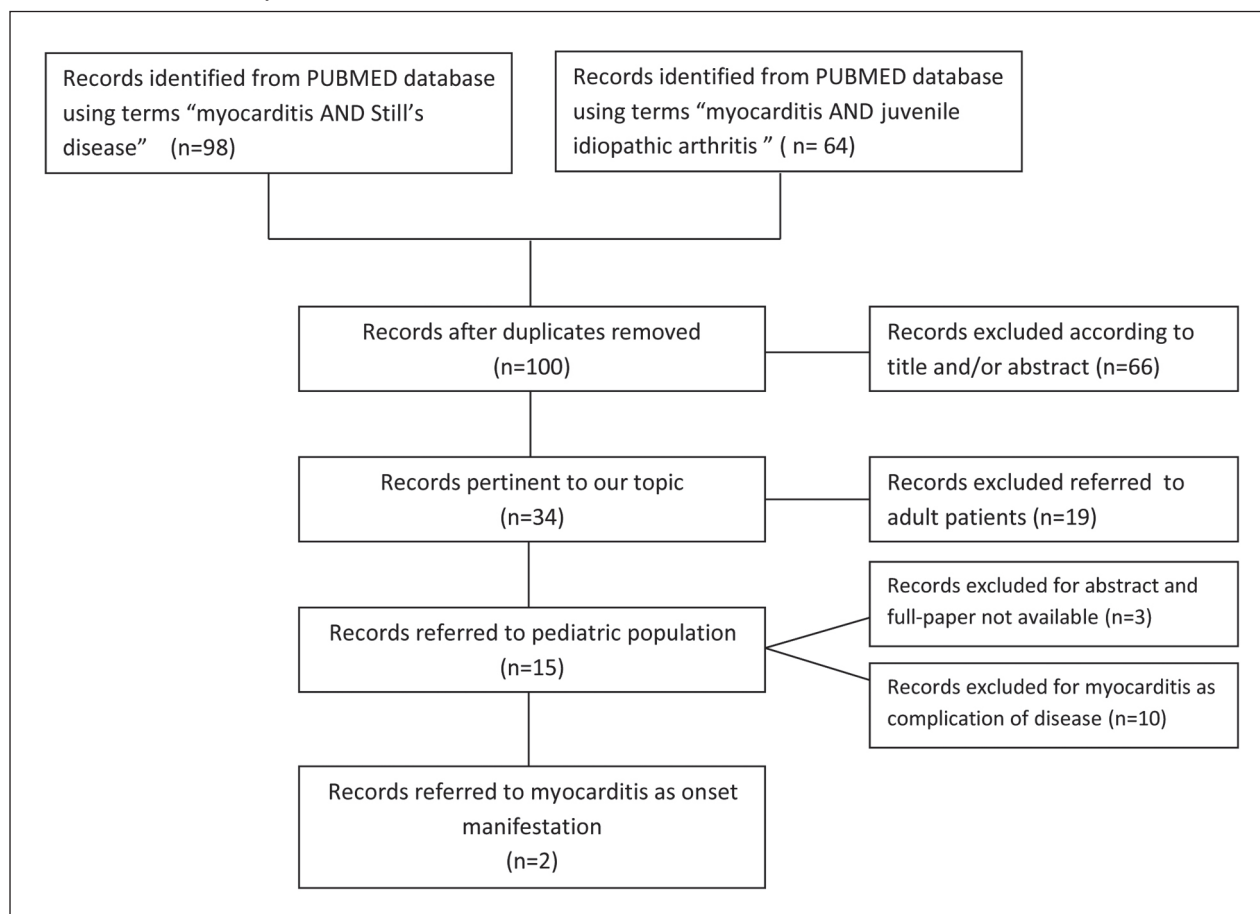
Records identified from PUBMED database using terms "myocarditis AND Still's disease" (n=98)

Records identified from PUBMED database using terms "myocarditis AND juvenile idiopathic arthritis " ( n= 64)

Records after duplicates removed (n=100)

Records excluded according to title and/or abstract (n=66)

Records pertinent to our topic (n=34)

Records excluded referred to adult patients (n=19)

Records excluded for abstract and full-paper not available (n=3)

Records referred to pediatric population (n=15)

Records excluded for myocarditis as complication of disease (n=10)

Records referred to myocarditis as onset manifestation (n=2)